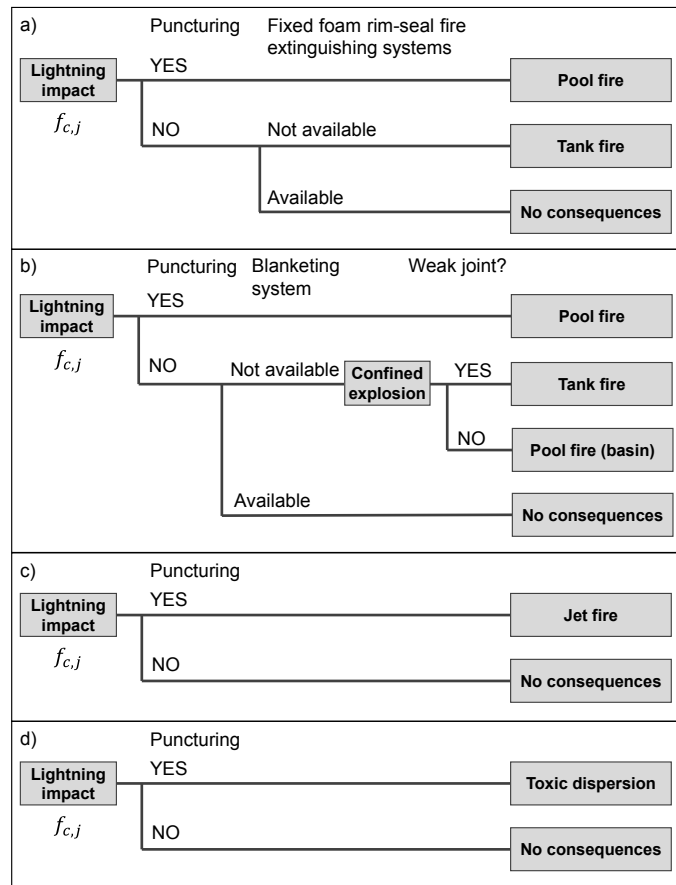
a)

Puncturing

Fixed foam rim-seal fire extinguishing systems

Lightning impact

$f_{c,j}$

YES

Pool fire

NO

Not available

Tank fire

Available

No consequences

b)

Puncturing

Blanketing system

Weak joint?

Lightning impact

$f_{c,j}$

YES

Pool fire

NO

Not available

Confined explosion

YES

Tank fire

NO

Pool fire (basin)

Available

No consequences

c)

Puncturing

Lightning impact

$f_{c,j}$

YES

Jet fire

NO

No consequences

d)

Puncturing

Lightning impact

$f_{c,j}$

YES

Toxic dispersion

NO

No consequences